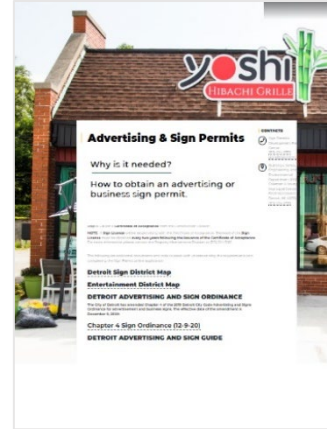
yoshi
HIBACHI GRILLE

Advertising & Sign Permits

Why is it needed?

How to obtain an advertising or business sign permit.

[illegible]

Detroit Sign District Map

Entertainment District Map

DETROIT ADVERTISING AND SIGN ORDINANCE

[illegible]

Chapter 4 Sign Ordinance (12-9-20)

DETROIT ADVERTISING AND SIGN GUIDE

CONTACTS

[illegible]